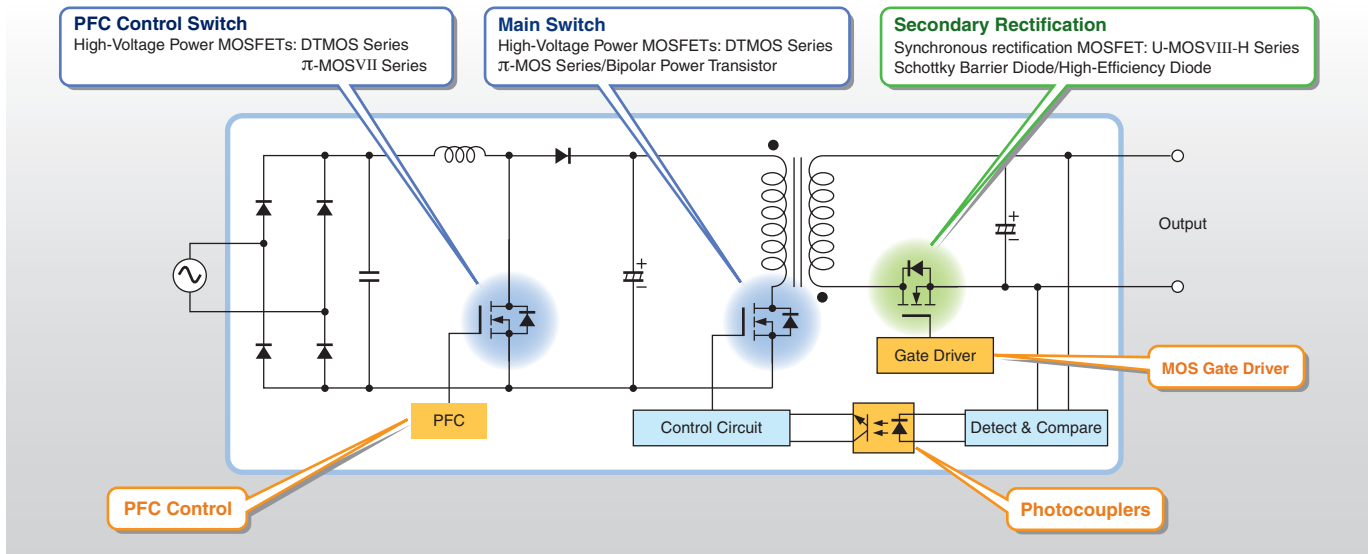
PFC Control Switch
High-Voltage Power MOSFETs: DTMOS Series
π-MOSVII Series

Main Switch
High-Voltage Power MOSFETs: DTMOS Series
π-MOS Series/Bipolar Power Transistor

Secondary Rectification
Synchronous rectification MOSFET: U-MOSVIII-H Series
Schottky Barrier Diode/High-Efficiency Diode

Output

Gate Driver

MOS Gate Driver

PFC

Control Circuit

Detect & Compare

PFC Control

Photocouplers